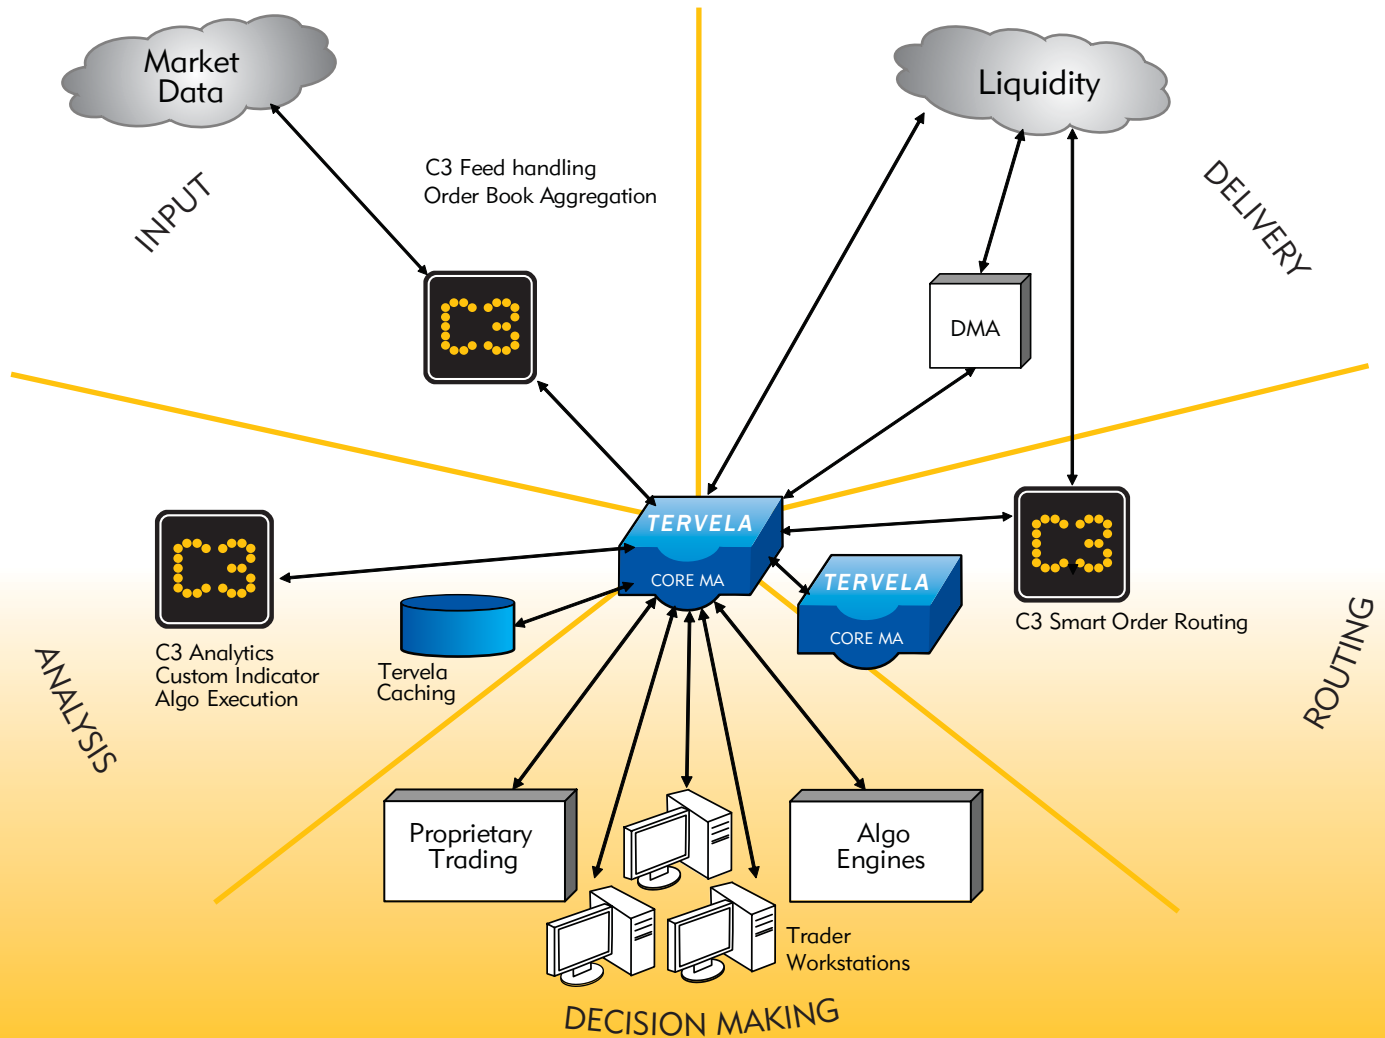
Market Data

Liquidity

C3 Feed handling
Order Book Aggregation

INPUT

DELIVERY

C3

DMA

TERVELA
CORE MA

TERVELA
CORE MA

C3

C3

C3 Smart Order Routing

C3 Analytics
Custom Indicator
Algo Execution

Tervela
Caching

ANALYSIS

ROUTING

Proprietary Trading

Algo Engines

Trader Workstations

DECISION MAKING